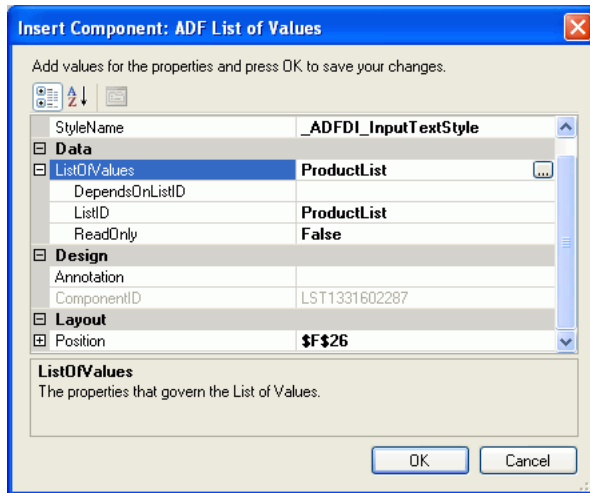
Insert Component: ADF List of Values

Add values for the properties and press OK to save your changes.

| | |
|---|---|
| StyleName | _ADFDI_InputTextStyle |
| ⊟ Data | |
| ⊟ ListOfValues | ProductList |
| DependsOnListID | |
| ListID | ProductList |
| ReadOnly | False |
| ⊟ Design | |
| Annotation | |
| ComponentID | LST1331602287 |
| ⊟ Layout | |
| ⊞ Position | $F$26 |

ListOfValues
The properties that govern the List of Values.

OK Cancel